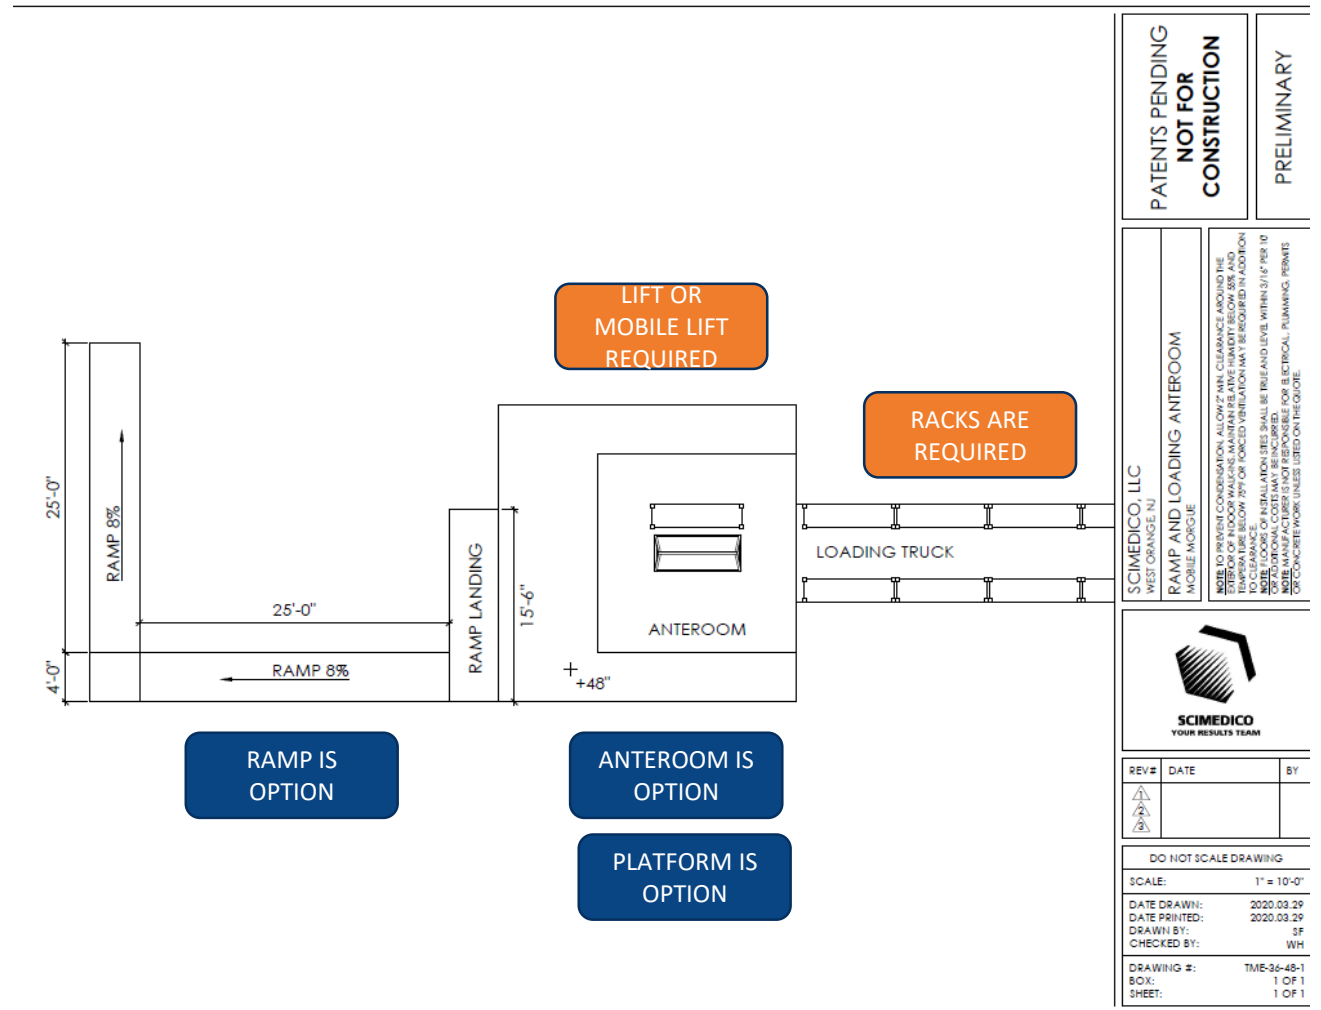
LIFT OR MOBILE LIFT REQUIRED

RACKS ARE REQUIRED

25'-0"

RAMP 8%

25'-0"

RAMP LANDING

15'-6"

ANTEROOM

LOADING TRUCK

4'-0"

RAMP 8%

+48"

RAMP IS OPTION

ANTEROOM IS OPTION

PLATFORM IS OPTION

PATENTS PENDING
NOT FOR CONSTRUCTION

PRELIMINARY

SCIMEDICO, LLC
WEST ORANGE, NJ

RAMP AND LOADING ANTEROOM
MOBILE MORGUE

NOTE: TO PREVENT CONDENSATION, ALLOW 2" MIN. CLEARANCE AROUND THE EXTERIOR OF INDOOR WALK-INS. MAINTAIN RELATIVE HUMIDITY BELOW 55% AND TEMPERATURE BELOW 75°F OR FORCED VENTILATION MAY BE REQUIRED IN ADDITION TO CLEARANCE.
NOTE: FLOORS OF INSTALLATION SITES SHALL BE TRUE AND LEVEL WITHIN 3/16" PER 10' OR ADDITIONAL COSTS MAY BE INCURRED.
NOTE: MANUFACTURER IS NOT RESPONSIBLE FOR ELECTRICAL, PLUMBING, PERMITS OR CONCRETE WORK UNLESS LISTED ON THE QUOTE.

SCIMEDICO
YOUR RESULTS TEAM

| REV# | DATE | BY |
|---|---|---|
| 1 | | |
| 2 | | |
| 3 | | |

DO NOT SCALE DRAWING
SCALE: 1" = 10'-0"
DATE DRAWN: 2020.03.29
DATE PRINTED: 2020.03.29
DRAWN BY: SF
CHECKED BY: WH
DRAWING #: TME-36-48-1
BOX: 1 OF 1
SHEET: 1 OF 1